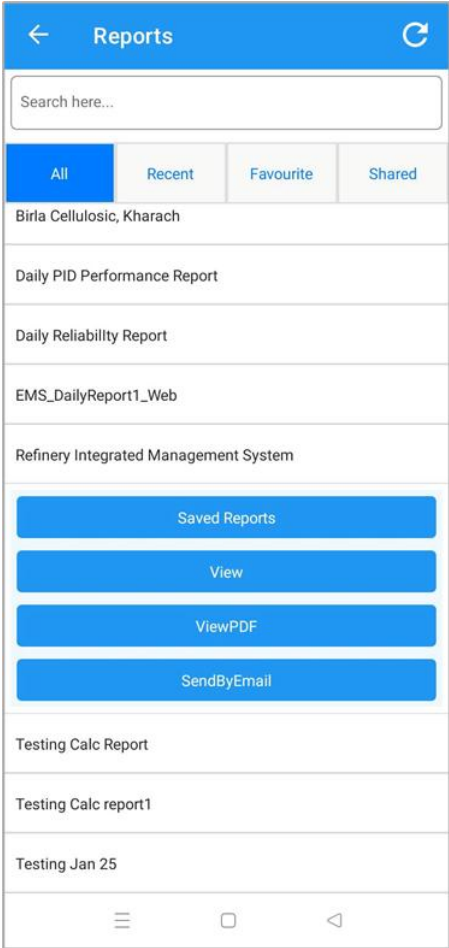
Reports

Search here...

All
Recent
Favourite
Shared

Birla Cellulosic, Kharach

Daily PID Performance Report

Daily Reliabillty Report

EMS_DailyReport1_Web

Refinery Integrated Management System

Saved Reports

View

ViewPDF

SendByEmail

Testing Calc Report

Testing Calc report1

Testing Jan 25